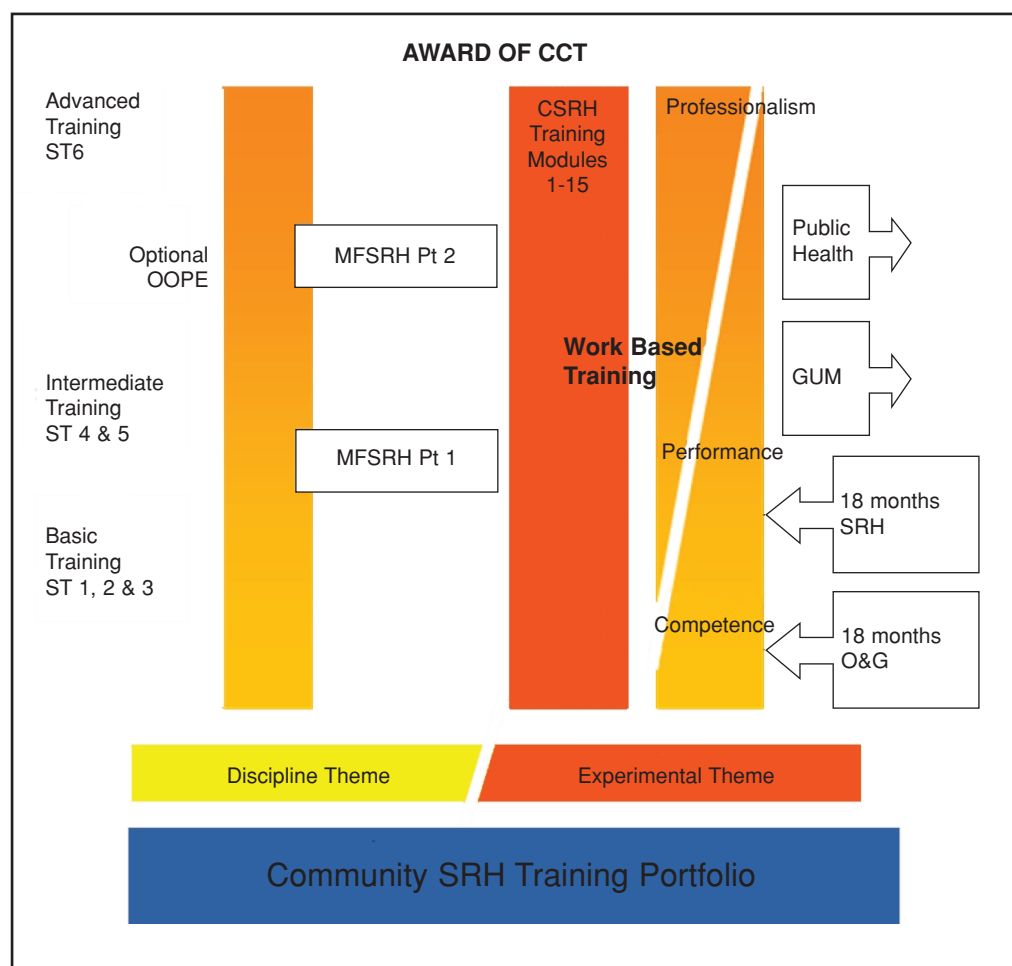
AWARD OF CCT

Advanced Training ST6

Optional OOPE

Intermediate Training ST 4 & 5

Basic Training ST 1, 2 & 3

MFSRH Pt 2

MFSRH Pt 1

CSRH Training Modules 1-15

Work Based Training

Professionalism

Performance

Competence

Public Health

GUM

18 months SRH

18 months O&G

Discipline Theme

Experimental Theme

Community SRH Training Portfolio